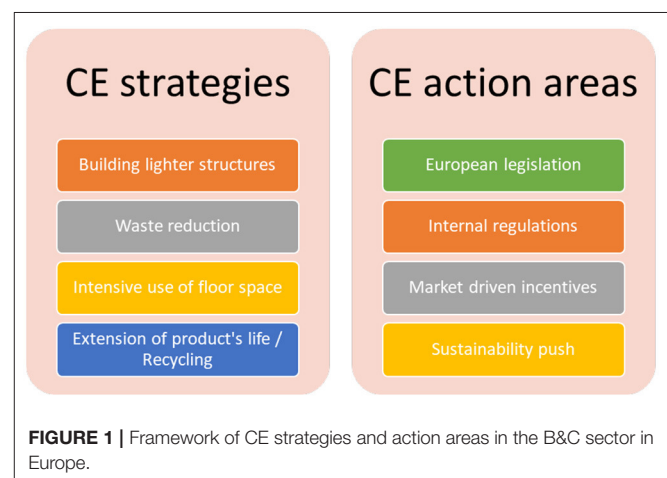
CE strategies

Building lighter structures

Waste reduction

Intensive use of floor space

Extension of product's life / Recycling

CE action areas

European legislation

Internal regulations

Market driven incentives

Sustainability push

FIGURE 1 | Framework of CE strategies and action areas in the B&C sector in Europe.